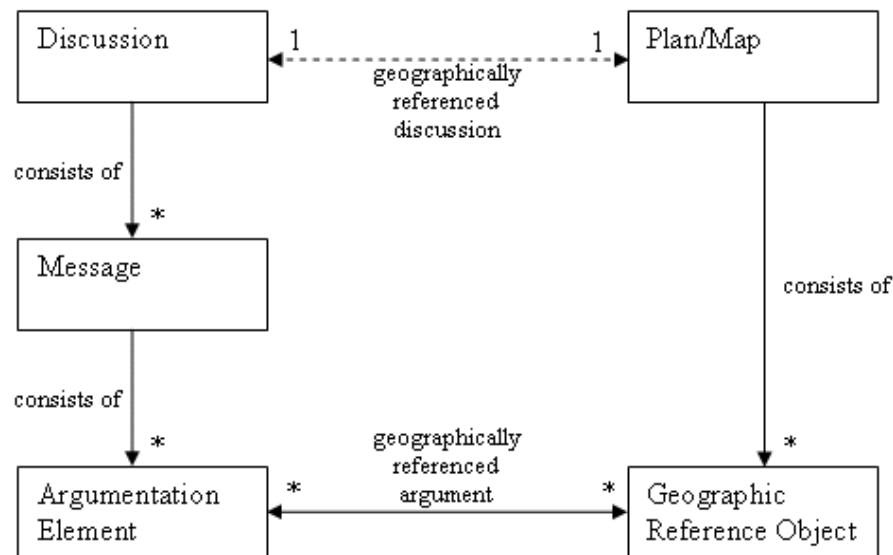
Discussion

1

1

Plan/Map

geographically referenced discussion

consists of

*

Message

consists of

consists of

*

geographically referenced argument

*

Argumentation Element

*

*

Geographic Reference Object